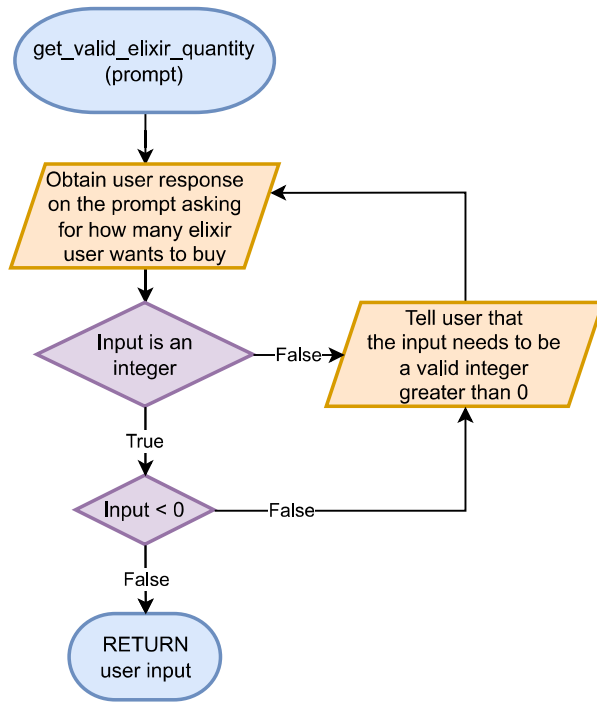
get_valid_elixir_quantity
(prompt)

Obtain user response on the prompt asking for how many elixir user wants to buy

Input is an integer

False

Tell user that the input needs to be a valid integer greater than 0

True

Input < 0

False

False

RETURN
user input